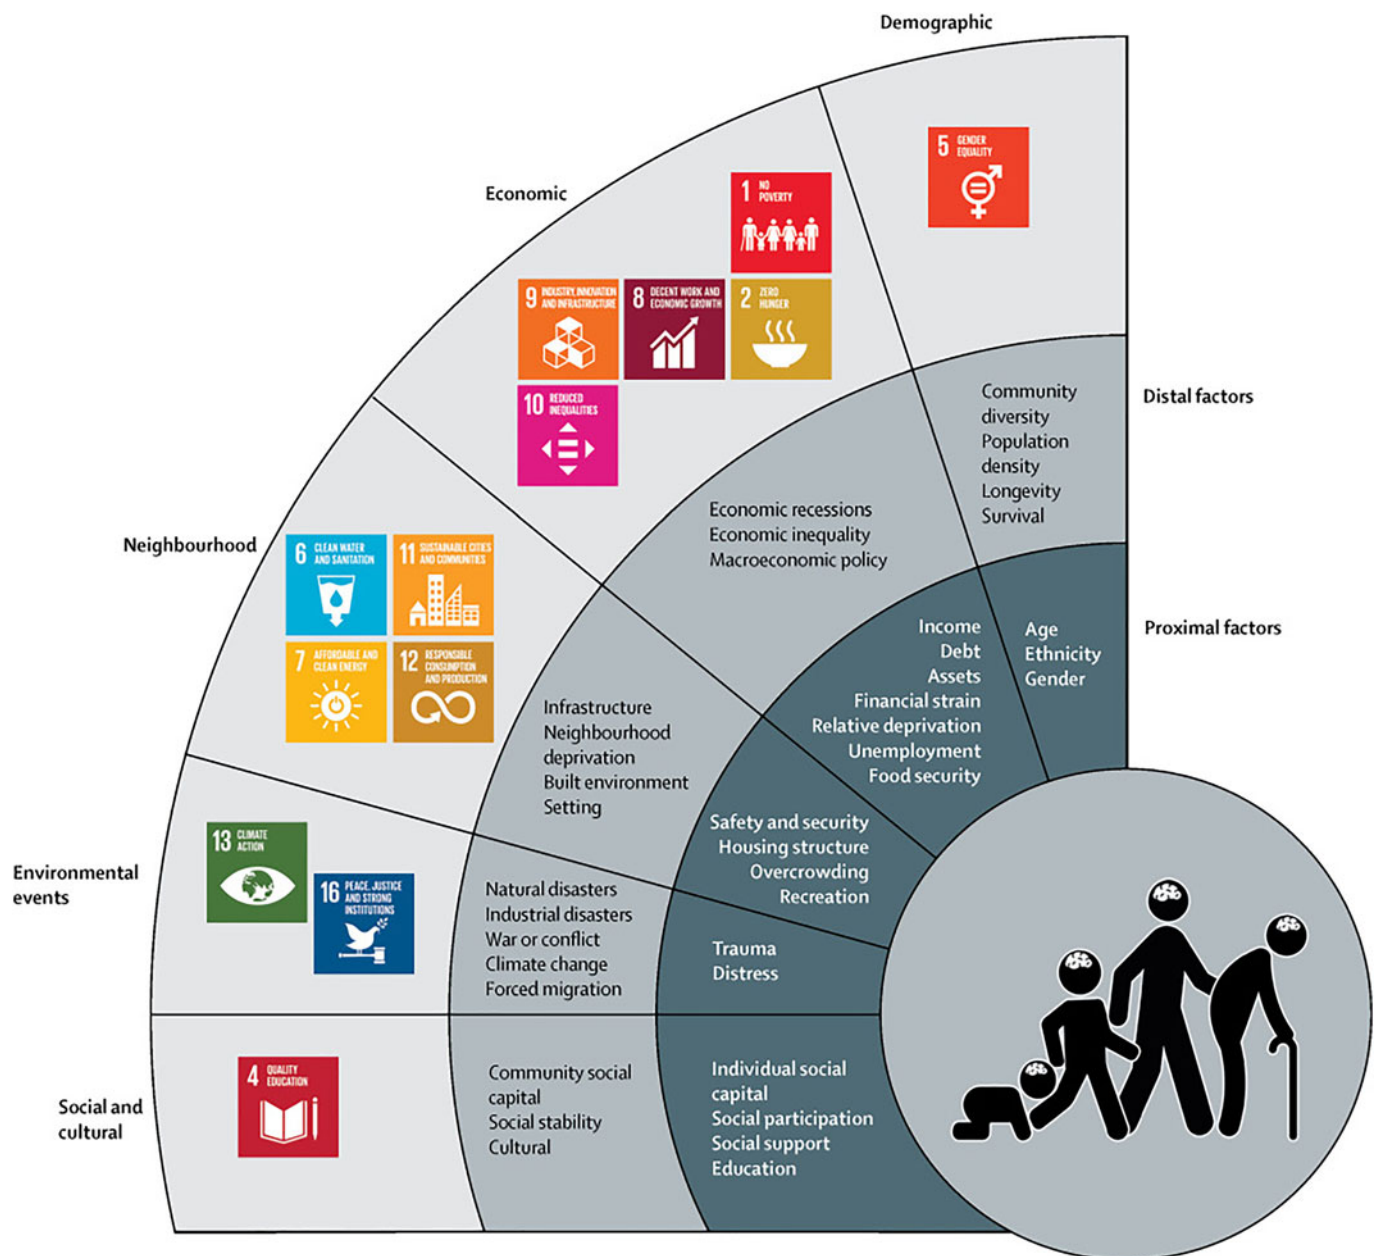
Demographic

5 GENDER EQUALITY

Economic

1 NO POVERTY

9 INDUSTRY, INNOVATION AND INFRASTRUCTURE

8 DECENT WORK AND ECONOMIC GROWTH

2 ZERO HUNGER

10 REDUCED INEQUALITIES

Neighbourhood

6 CLEAN WATER AND SANITATION

11 SUSTAINABLE CITIES AND COMMUNITIES

7 AFFORDABLE AND CLEAN ENERGY

12 RESPONSIBLE CONSUMPTION AND PRODUCTION

Environmental events

13 CLIMATE ACTION

16 PEACE, JUSTICE AND STRONG INSTITUTIONS

Social and cultural

4 QUALITY EDUCATION

Community diversity
Population density
Longevity
Survival

Distal factors

Economic recessions
Economic inequality
Macroeconomic policy

Income
Debt
Assets
Financial strain
Relative deprivation
Unemployment
Food security

Age
Ethnicity
Gender

Proximal factors

Infrastructure
Neighbourhood deprivation
Built environment
Setting

Safety and security
Housing structure
Overcrowding
Recreation

Natural disasters
Industrial disasters
War or conflict
Climate change
Forced migration

Trauma
Distress

Community social capital
Social stability
Cultural

Individual social capital
Social participation
Social support
Education